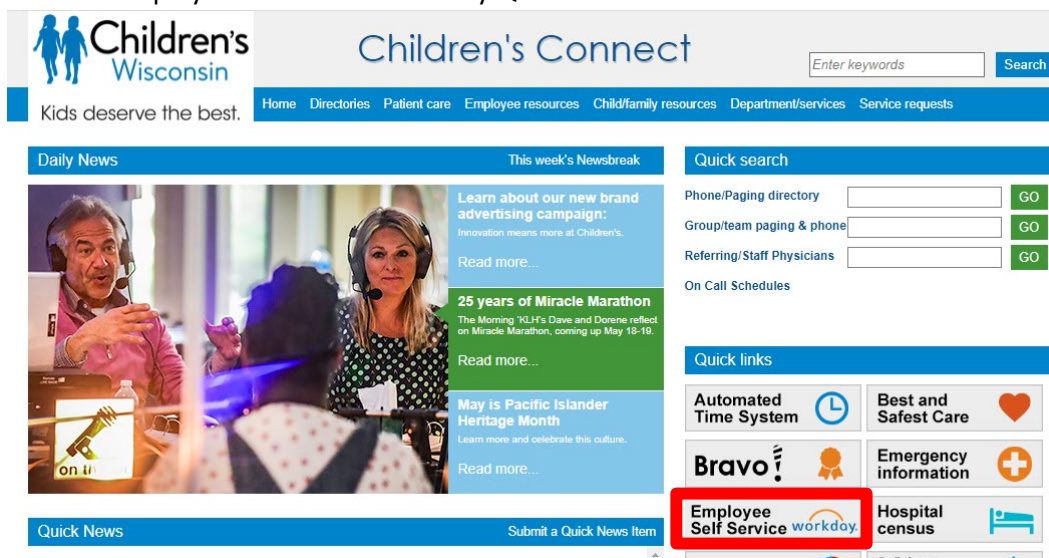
Children's Wisconsin

Kids deserve the best.

Children's Connect

Enter keywords

Search

Home Directories Patient care Employee resources Child/family resources Department/services Service requests

Daily News

This week's Newsbreak

Learn about our new brand advertising campaign:
Innovation means more at Children's.
Read more...

25 years of Miracle Marathon
The Morning 'KLH's Dave and Dorene reflect on Miracle Marathon, coming up May 18-19.
Read more...

May is Pacific Islander Heritage Month
Learn more and celebrate this culture.
Read more...

on th

Quick News

Submit a Quick News Item

Quick search

Phone/Paging directory GO

Group/team paging & phone GO

Referring/Staff Physicians GO

On Call Schedules

Quick links

Automated Time System

Best and Safest Care

Bravo!

Emergency information

Employee Self Service workday.

Hospital census